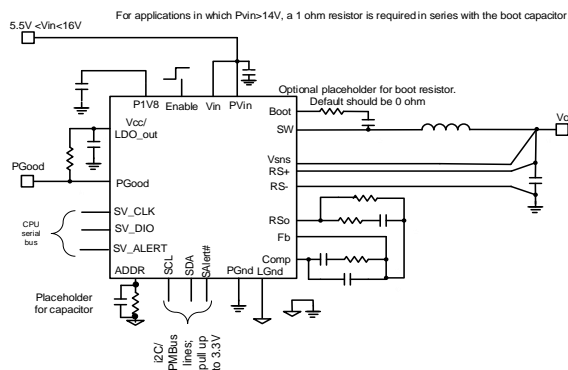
For applications in which Pvin>14V, a 1 ohm resistor is required in series with the boot capacitor

5.5V <Vin<16V

Optional placeholder for boot resistor. Default should be 0 ohm

Vo

P1V8

Enable

Vin

PVin

Vcc/ LDO_out

Boot

SW

Vsns

RS+

RS-

PGood

PGood

CPU serial bus

SV_CLK

SV_DIO

SV_ALERT

RSo

Fb

Comp

ADDR

SCL

SDA

SAlert#

PGnd

LGnd

Placeholder for capacitor

I2C/ PMBus lines; pull up to 3.3V